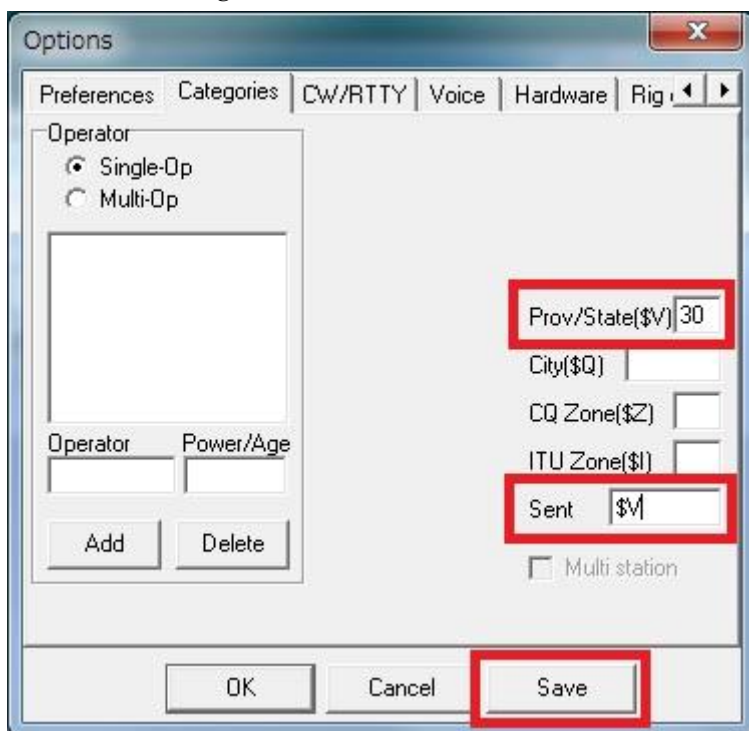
Options

Preferences Categories CW/RTTY Voice Hardware Rig

Operator
Single-Op
Multi-Op

Operator Power/Age

Add Delete

Prov/State($V) 30
City($Q)
CQ Zone($Z)
ITU Zone($I)
Sent $V

Multi station

OK Cancel Save